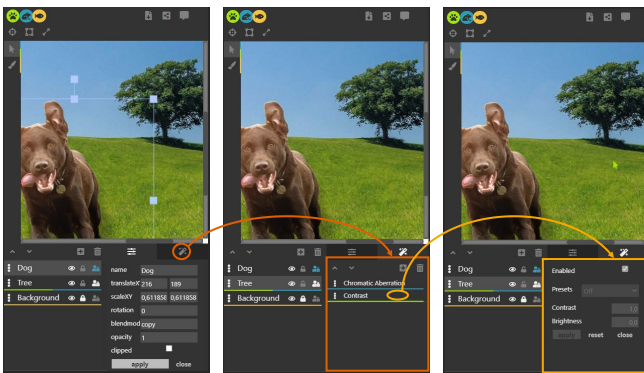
Dog
Tree
Background
name Dog
translateX 216 189
scaleXY 0.611858 0.611858
rotation 0
blendmod copy
opacity 1
clipped
apply close

Dog
Tree
Background
Chromatic Aberration
Contrast

Dog
Tree
Background
Enabled
Presets Off
Contrast 0.0
Brightness 0.0
apply reset close